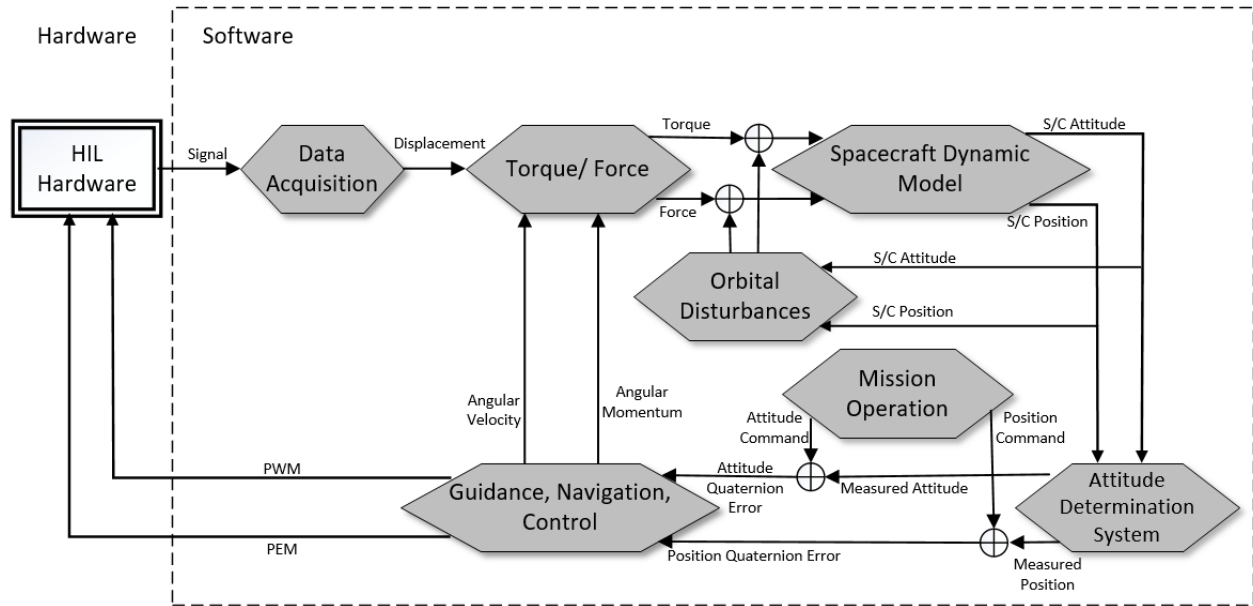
Hardware

Software

HIL Hardware

Signal

Data Acquisition

Displacement

Torque/ Force

Torque

Force

Spacecraft Dynamic Model

S/C Attitude

S/C Position

Orbital Disturbances

S/C Attitude

S/C Position

Mission Operation

Attitude Command

Position Command

Angular Velocity

Angular Momentum

PWM

Guidance, Navigation, Control

Attitude Quaternion Error

Measured Attitude

Attitude Determination System

PEM

Position Quaternion Error

Measured Position